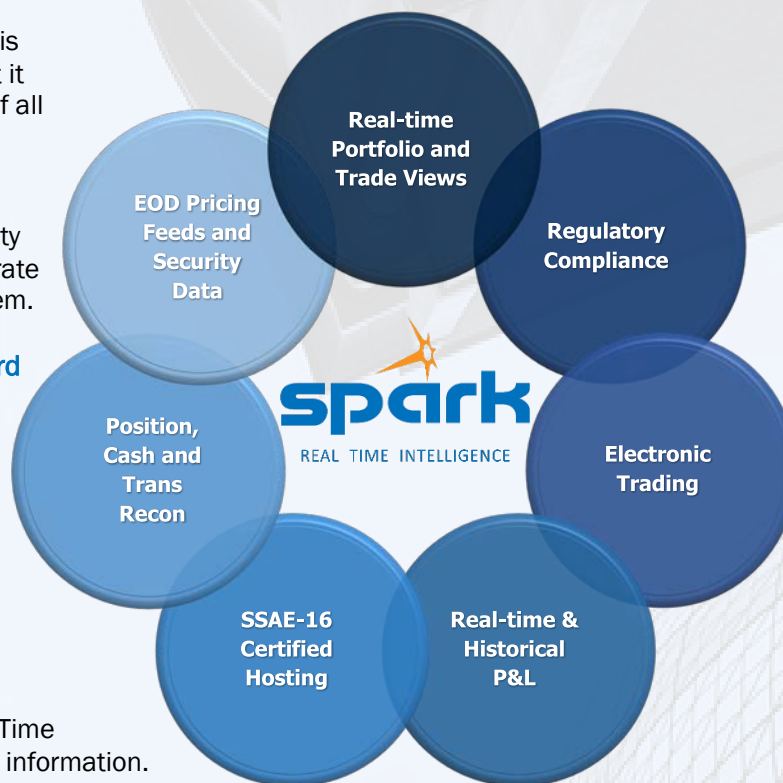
is
t it
f all

ty
rate
em.

rd

Real-time Portfolio and Trade Views

Regulatory Compliance

Electronic Trading

Real-time & Historical P&L

SSAE-16 Certified Hosting

Position, Cash and Trans Recon

EOD Pricing Feeds and Security Data

spark
REAL TIME INTELLIGENCE

Time
information.